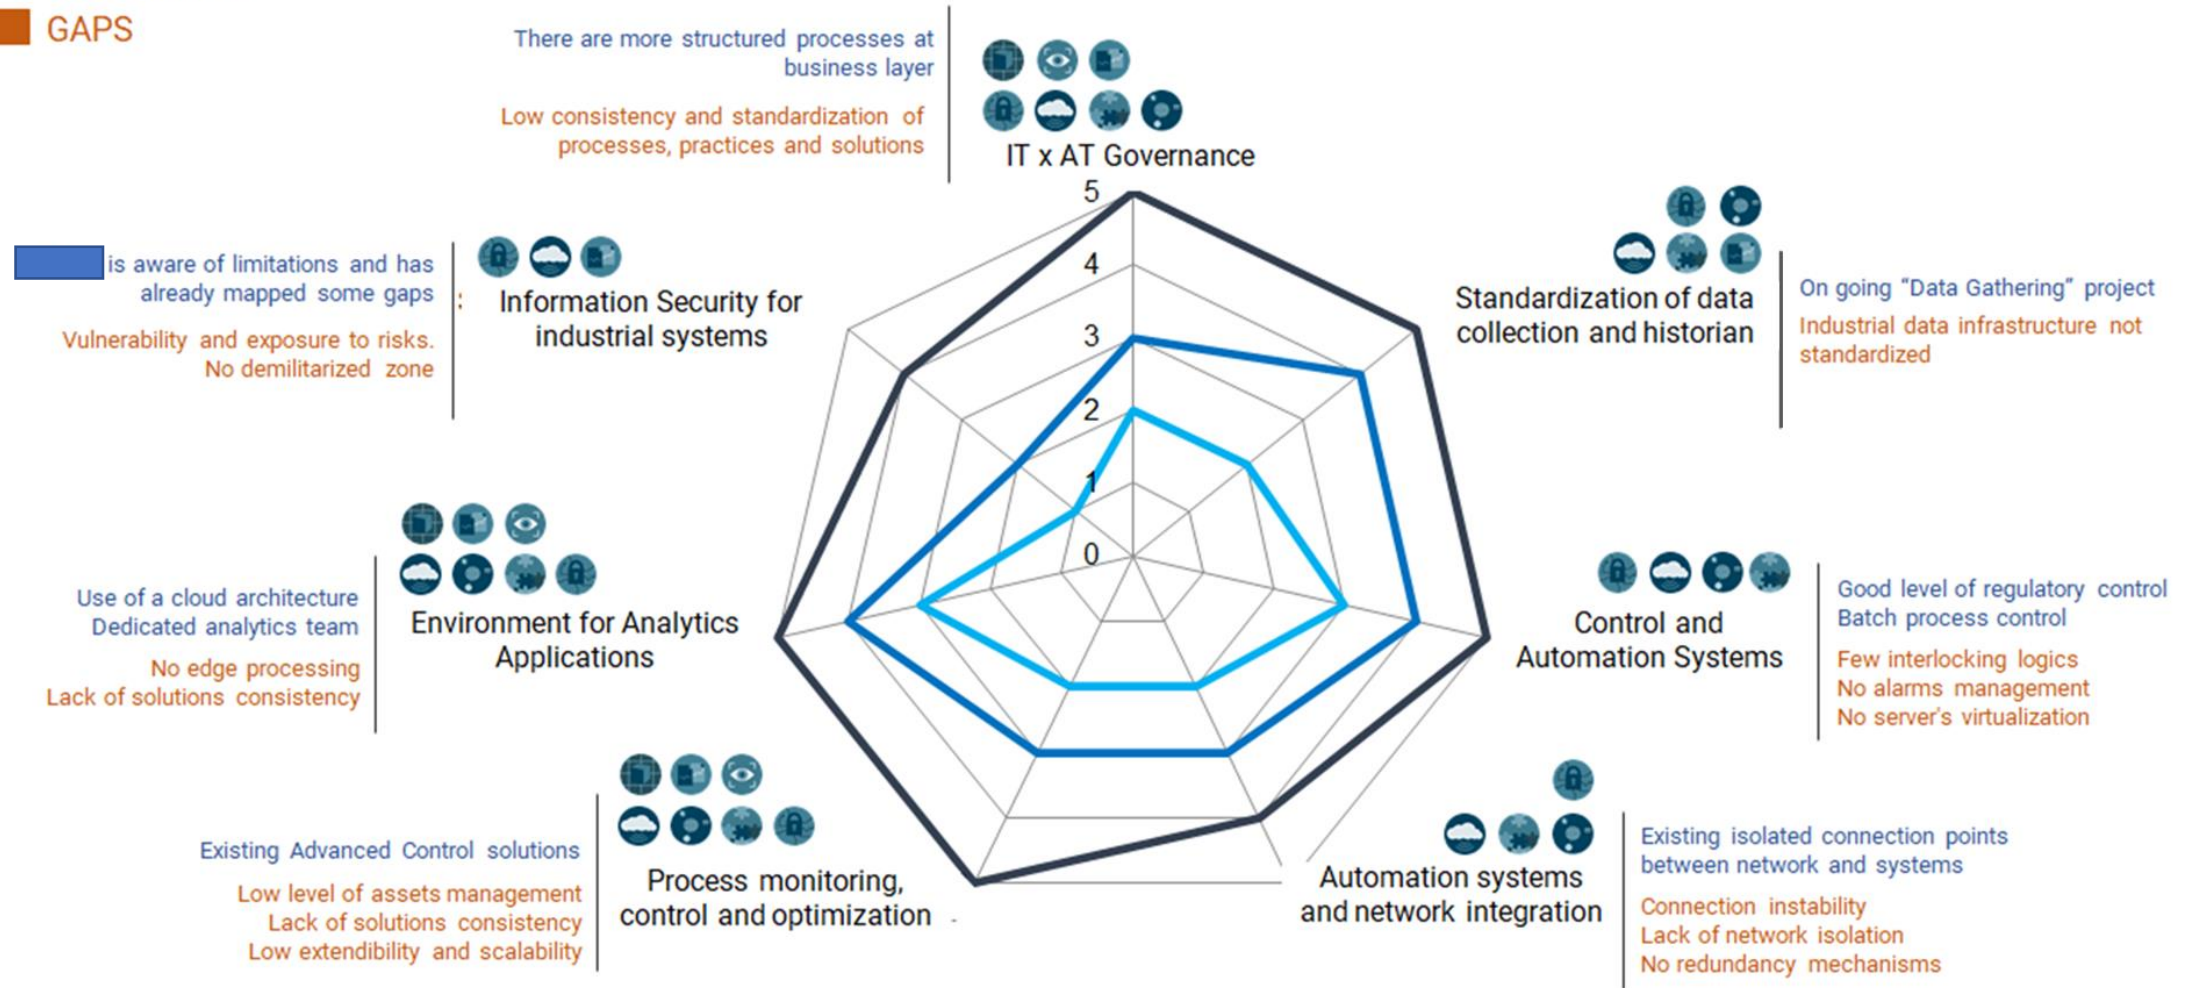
GAPS

There are more structured processes at business layer

Low consistency and standardization of processes, practices and solutions

IT x AT Governance

5
4
3
2
1
0

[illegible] is aware of limitations and has already mapped some gaps

Vulnerability and exposure to risks. No demilitarized zone

Information Security for industrial systems

Standardization of data collection and historian

On going "Data Gathering" project

Industrial data infrastructure not standardized

Environment for Analytics Applications

Use of a cloud architecture
Dedicated analytics team

No edge processing
Lack of solutions consistency

Control and Automation Systems

Good level of regulatory control
Batch process control

Few interlocking logics
No alarms management
No server's virtualization

Process monitoring, control and optimization

Existing Advanced Control solutions

Low level of assets management
Lack of solutions consistency
Low extendibility and scalability

Automation systems and network integration

Existing isolated connection points between network and systems

Connection instability
Lack of network isolation
No redundancy mechanisms